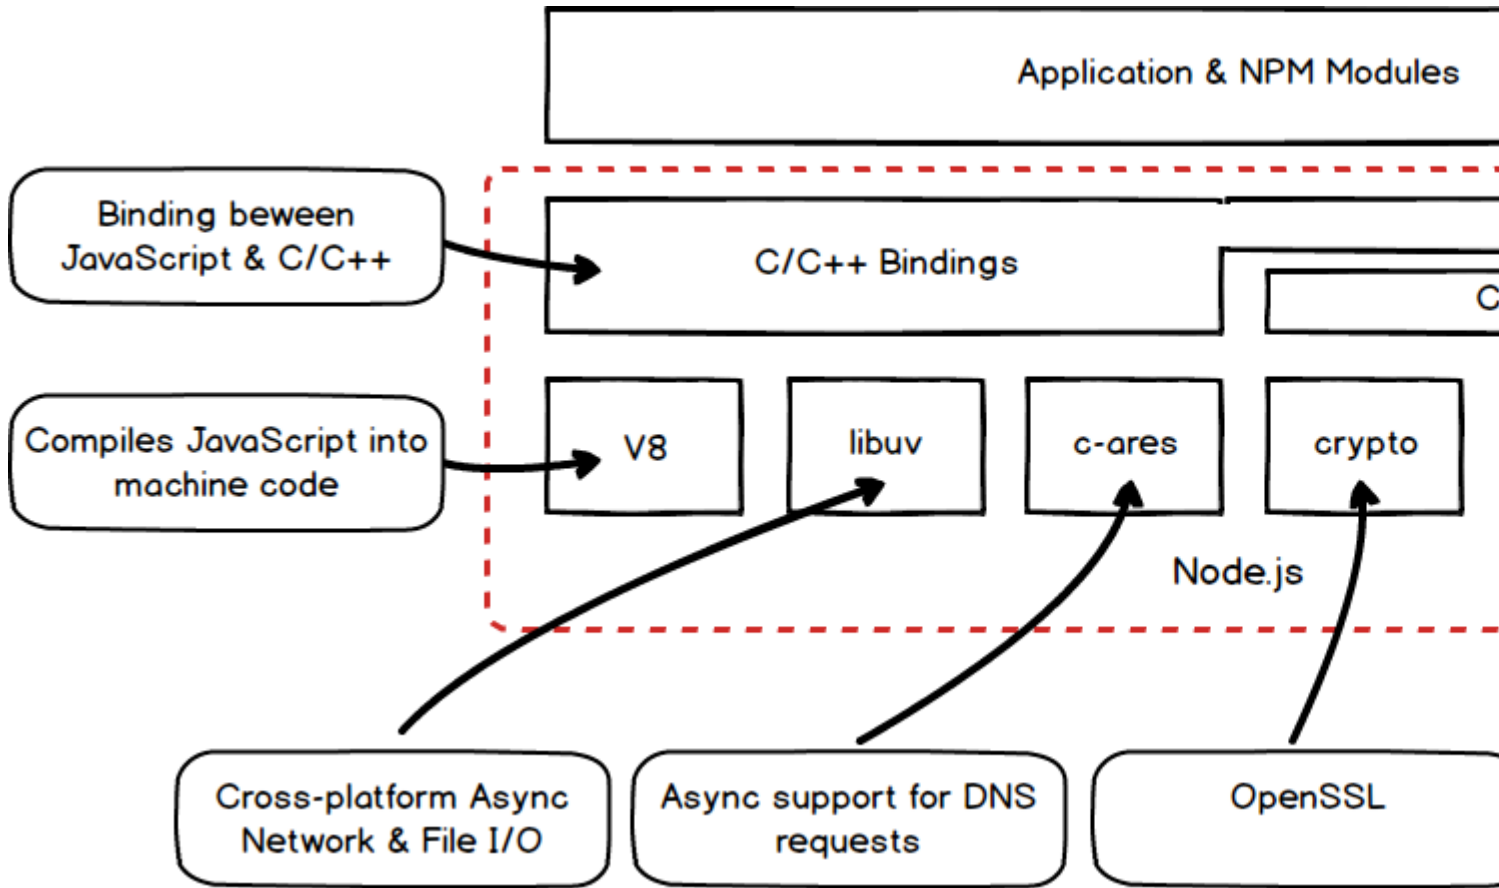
Application & NPM Modules

Binding beween JavaScript & C/C++

C/C++ Bindings

C

Compiles JavaScript into machine code

V8

libuv

c-ares

crypto

Node.js

Cross-platform Async Network & File I/O

Async support for DNS requests

OpenSSL